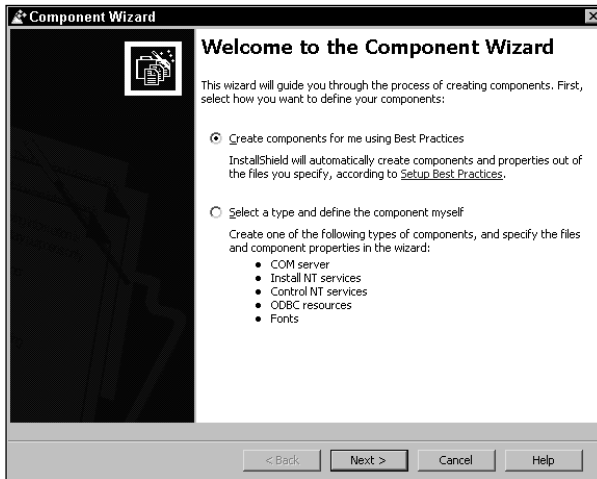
Component Wizard

Welcome to the Component Wizard

This wizard will guide you through the process of creating components. First, select how you want to define your components:

Create components for me using Best Practices

InstallShield will automatically create components and properties out of the files you specify, according to Setup Best Practices.

Select a type and define the component myself

Create one of the following types of components, and specify the files and component properties in the wizard:

- COM server
- Install NT services
- Control NT services
- ODBC resources
- Fonts

< Back Next > Cancel Help